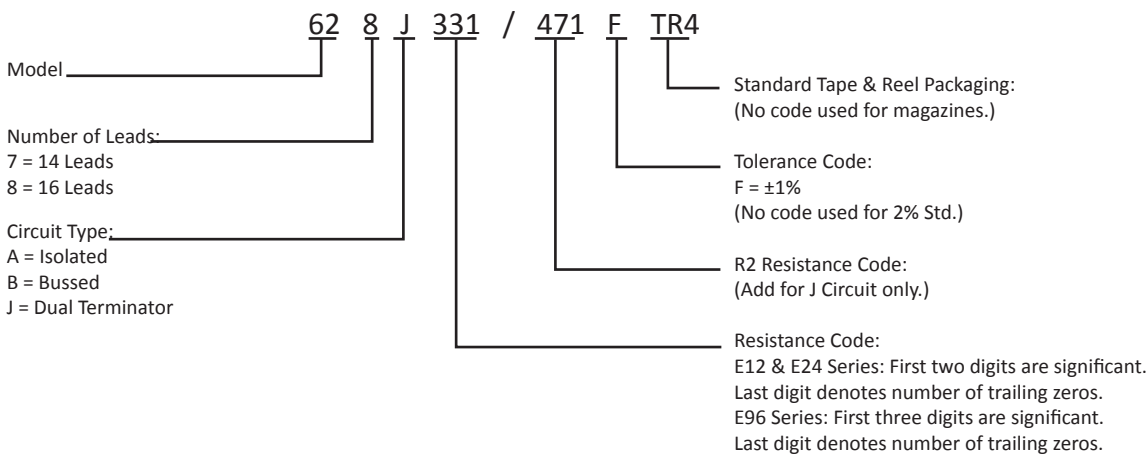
62 8 J 331 / 471 F TR4

Model

Number of Leads:
7 = 14 Leads
8 = 16 Leads

Circuit Type:
A = Isolated
B = Bussed
J = Dual Terminator

Standard Tape & Reel Packaging:
(No code used for magazines.)

Tolerance Code:
F = ±1%
(No code used for 2% Std.)

R2 Resistance Code:
(Add for J Circuit only.)

Resistance Code:
E12 & E24 Series: First two digits are significant.
Last digit denotes number of trailing zeros.
E96 Series: First three digits are significant.
Last digit denotes number of trailing zeros.